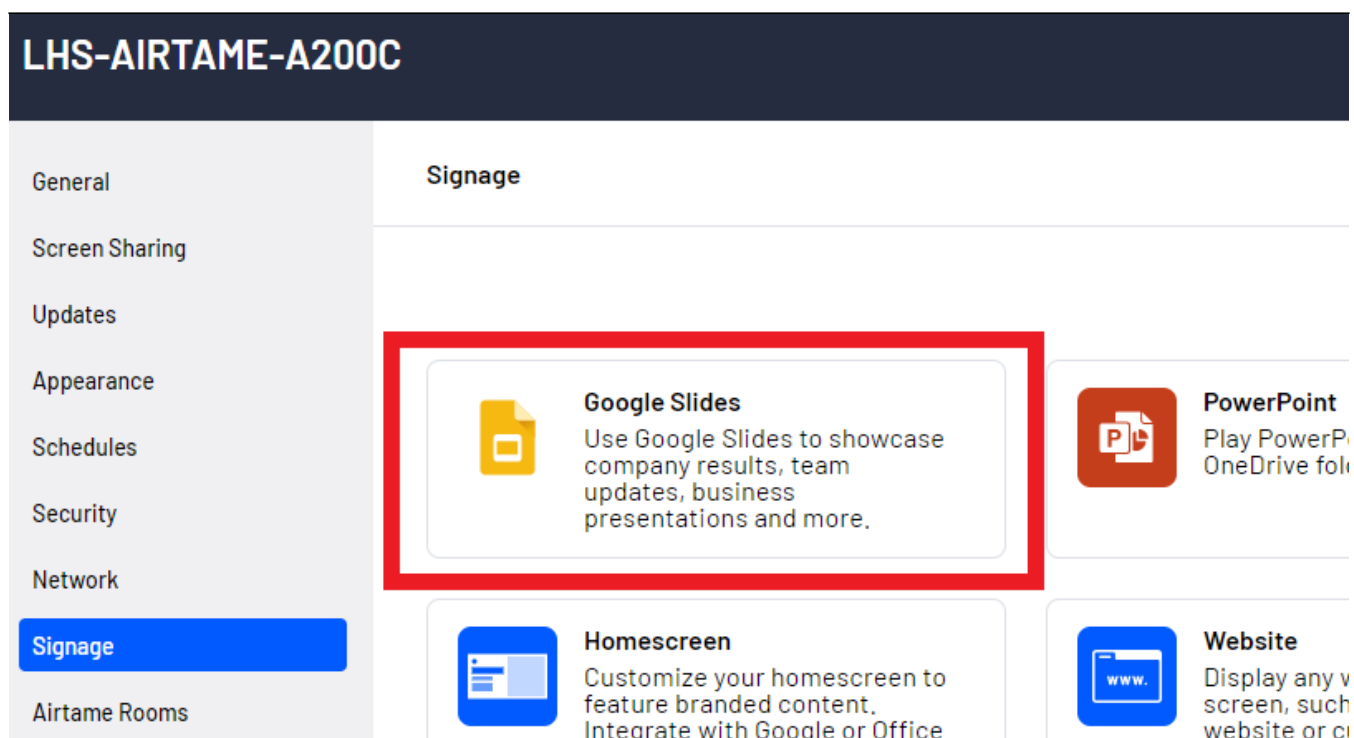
LHS-AIRTAME-A200C

General

Screen Sharing

Updates

Appearance

Schedules

Security

Network

Signage

Airtame Rooms

Signage

Google Slides
Use Google Slides to showcase company results, team updates, business presentations and more.

PowerPoint
Play PowerP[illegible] OneDrive fol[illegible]

Homescreen
Customize your homescreen to feature branded content. Integrate with Google or Office

Website
Display any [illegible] screen, such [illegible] website or c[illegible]

www.